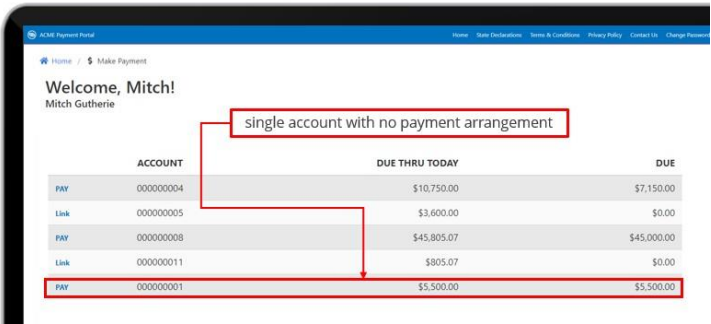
ACME Payment Portal

Home State Declarations Terms & Conditions Privacy Policy Contact Us Change Password

Home / $ Make Payment

Welcome, Mitch!
Mitch Gutherie

single account with no payment arrangement

| | ACCOUNT | DUE THRU TODAY | DUE |
|---|---|---|---|
| PAY | 000000004 | $10,750.00 | $7,150.00 |
| Link | 000000005 | $3,600.00 | $0.00 |
| PAY | 000000008 | $45,805.07 | $45,000.00 |
| Link | 000000011 | $805.07 | $0.00 |
| PAY | 000000001 | $5,500.00 | $5,500.00 |